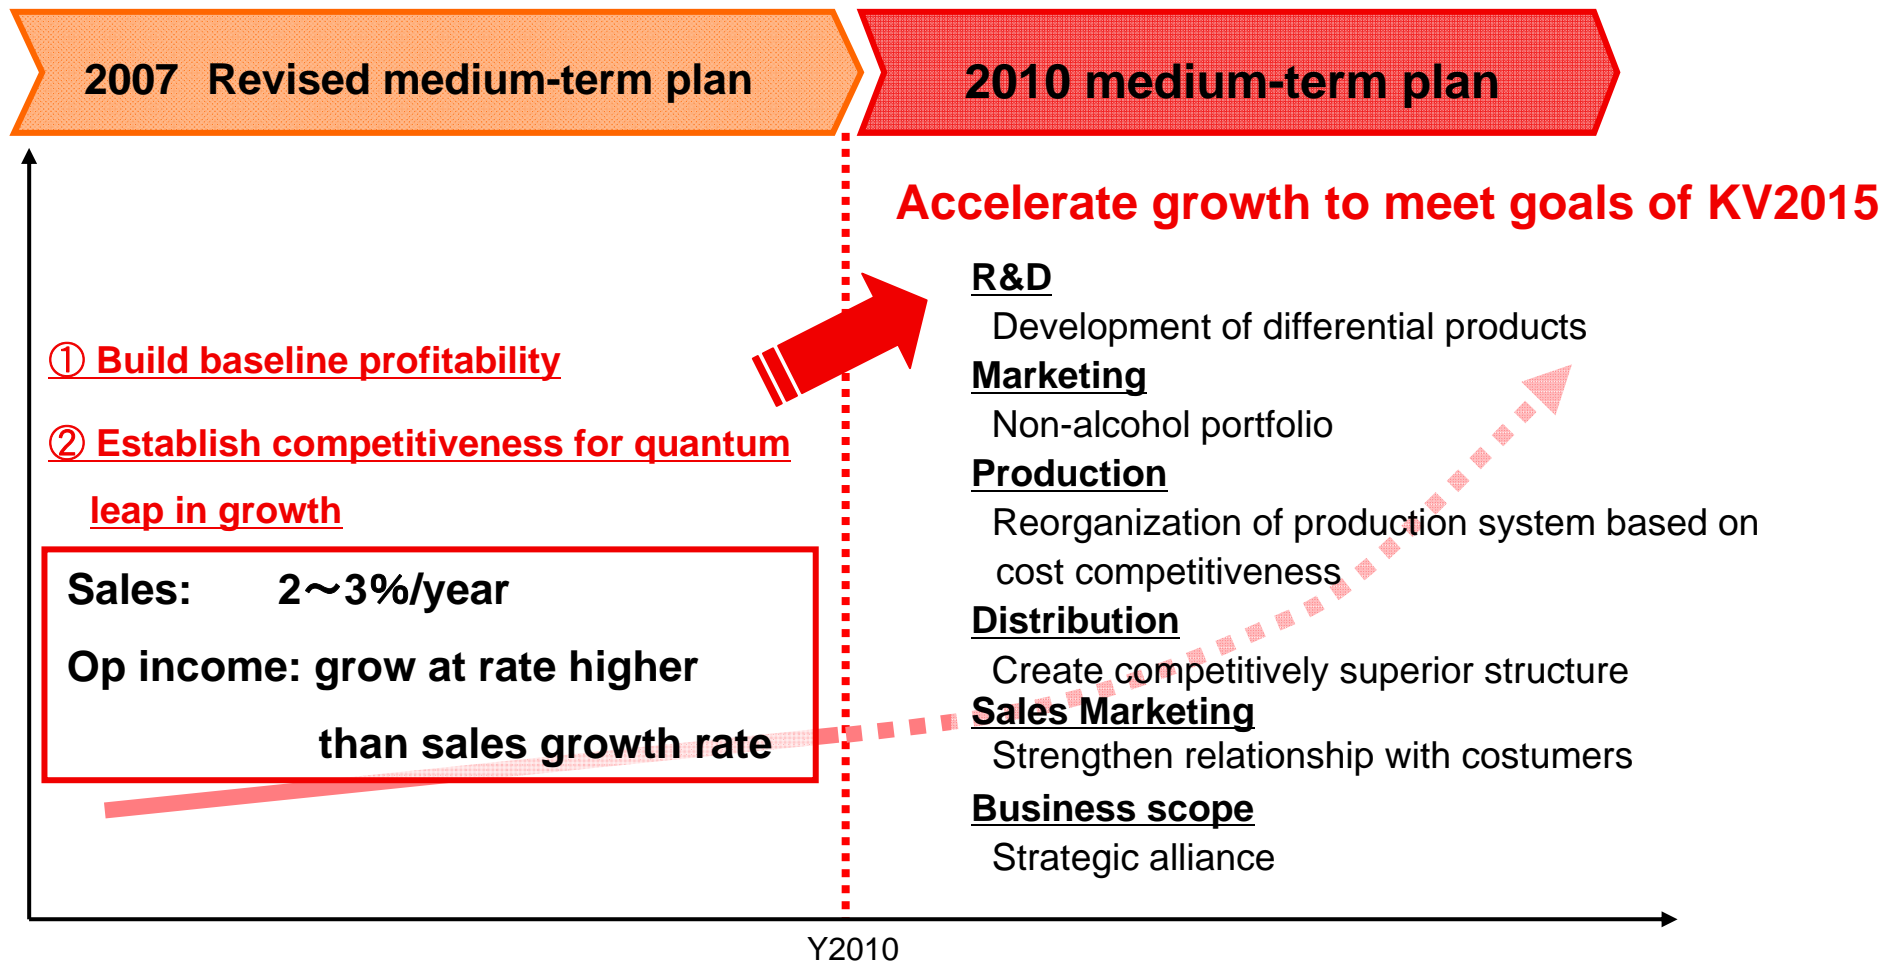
2007 Revised medium-term plan

2010 medium-term plan

Accelerate growth to meet goals of KV2015

① Build baseline profitability

② Establish competitiveness for quantum leap in growth

Sales: 2～3%/year

Op income: grow at rate higher than sales growth rate

R&D
Development of differential products

Marketing
Non-alcohol portfolio

Production
Reorganization of production system based on cost competitiveness

Distribution
Create competitively superior structure

Sales Marketing
Strengthen relationship with costumers

Business scope
Strategic alliance

Y2010